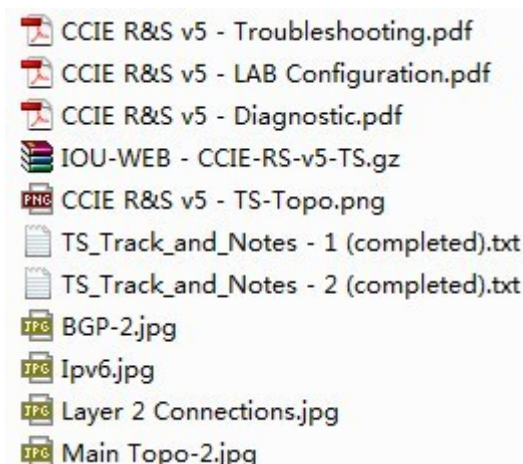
CCIE R&S v5 - Troubleshooting.pdf
CCIE R&S v5 - LAB Configuration.pdf
CCIE R&S v5 - Diagnostic.pdf
IOU-WEB - CCIE-RS-v5-TS.gz
PNG CCIE R&S v5 - TS-Topo.png
TS_Track_and_Notes - 1 (completed).txt
TS_Track_and_Notes - 2 (completed).txt
JPG BGP-2.jpg
JPG Ipv6.jpg
JPG Layer 2 Connections.jpg
JPG Main Topo-2.jpg